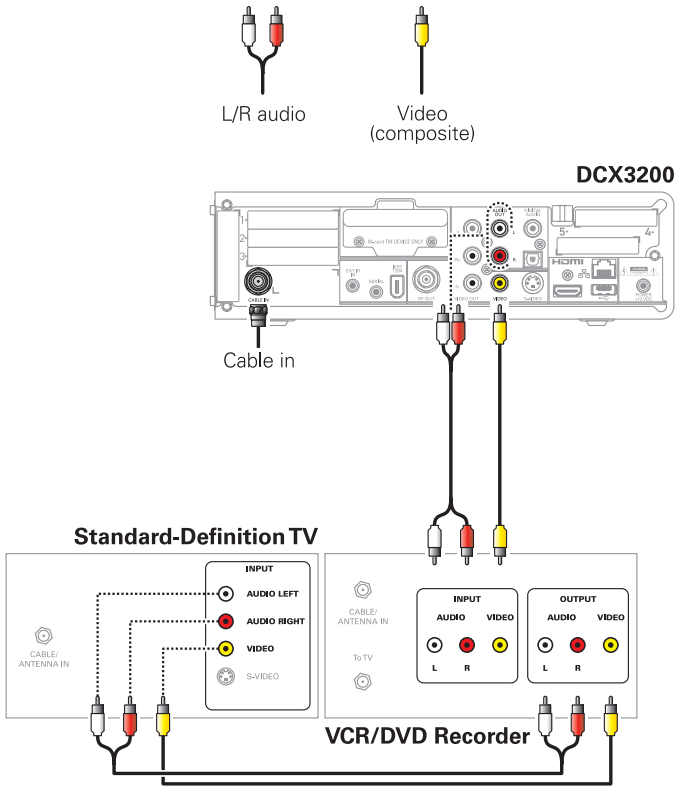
L/R audio

Video (composite)

DCX3200

1
2
3
CABLE IN
M-card TM DEVICE ONLY
SATA
SERIAL
RF OUT
AUDIO OUT
L
R
VIDEO OUT
VIDEO
S-VIDEO
DIGITAL AUDIO
HDMI
5
4

Cable in

Standard-Definition TV

CABLE/ ANTENNA IN

INPUT
AUDIO LEFT
AUDIO RIGHT
VIDEO
S-VIDEO

CABLE/ ANTENNA IN
To TV

INPUT
AUDIO
VIDEO
L
R

OUTPUT
AUDIO
VIDEO
L
R

VCR/DVD Recorder